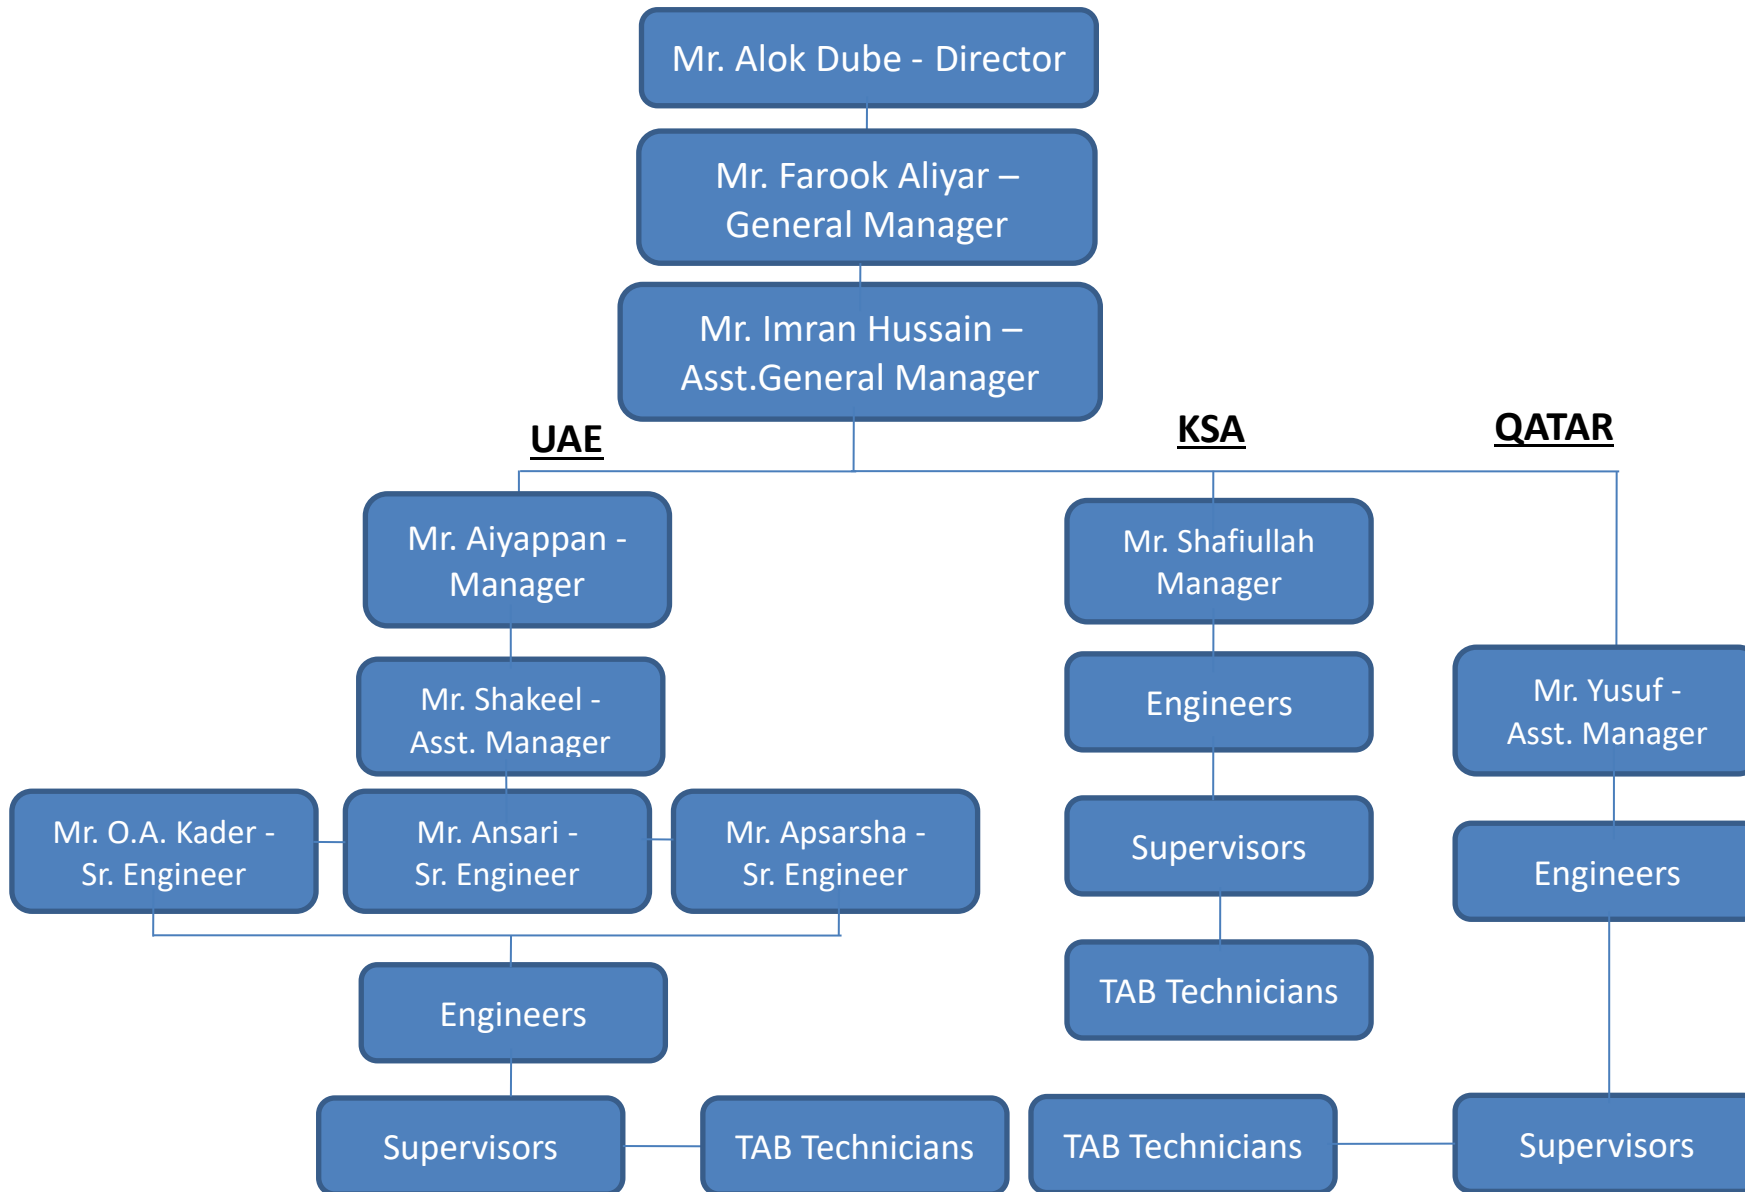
Mr. Alok Dube - Director

Mr. Farook Aliyar – General Manager

Mr. Imran Hussain – Asst.General Manager

UAE

KSA

QATAR

Mr. Aiyappan - Manager

Mr. Shakeel - Asst. Manager

Mr. O.A. Kader - Sr. Engineer

Mr. Ansari - Sr. Engineer

Mr. Apsarsha - Sr. Engineer

Engineers

Supervisors

TAB Technicians

Mr. Shafiullah Manager

Engineers

Supervisors

TAB Technicians

Mr. Yusuf - Asst. Manager

Engineers

TAB Technicians

Supervisors